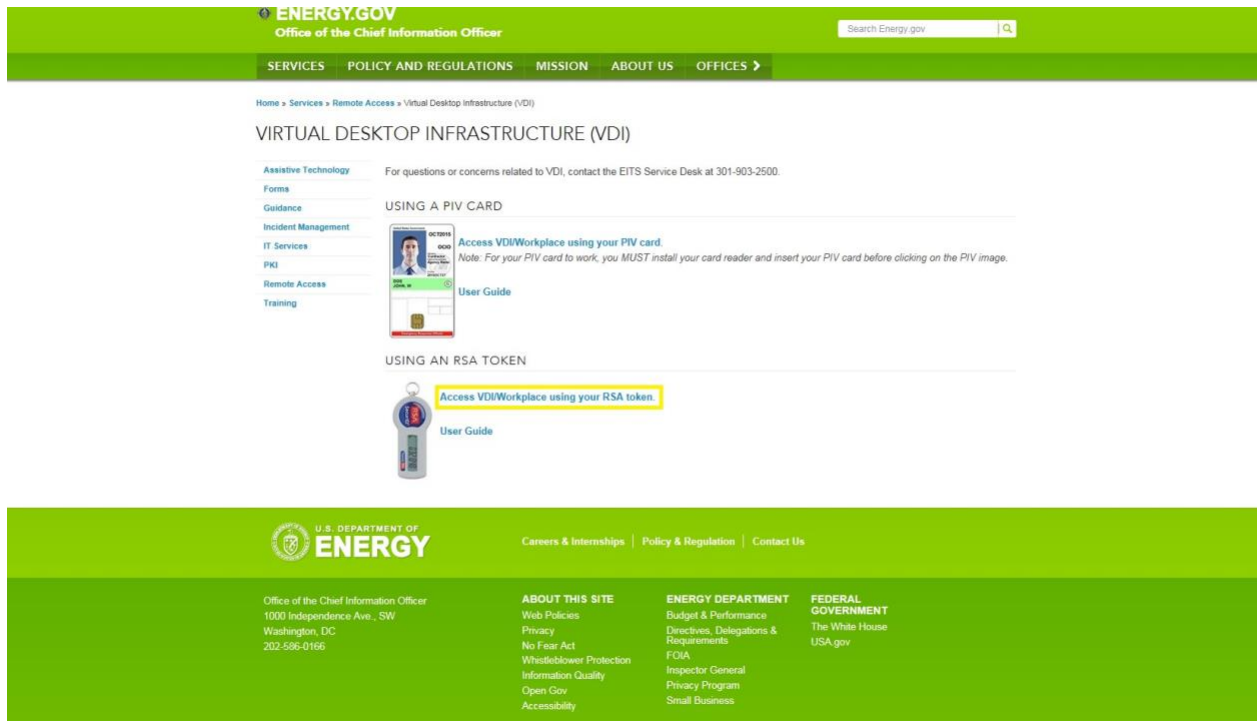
ENERGY.GOV
Office of the Chief Information Officer

Search Energy.gov

SERVICES POLICY AND REGULATIONS MISSION ABOUT US OFFICES ❯

Home » Services » Remote Access » Virtual Desktop Infrastructure (VDI)

VIRTUAL DESKTOP INFRASTRUCTURE (VDI)

Assistive Technology
Forms
Guidance
Incident Management
IT Services
PKI
Remote Access
Training

For questions or concerns related to VDI, contact the EITS Service Desk at 301-903-2500.

USING A PIV CARD

OCT2015
OCIO
DOE
JOHN, W

Access VDI/Workplace using your PIV card.
Note: For your PIV card to work, you MUST install your card reader and insert your PIV card before clicking on the PIV image.

User Guide

USING AN RSA TOKEN

Access VDI/Workplace using your RSA token.

User Guide

U.S. DEPARTMENT OF
ENERGY

Careers & Internships | Policy & Regulation | Contact Us

Office of the Chief Information Officer
1000 Independence Ave., SW
Washington, DC
202-586-0166

ABOUT THIS SITE
Web Policies
Privacy
No Fear Act
Whistleblower Protection
Information Quality
Open Gov
Accessibility

ENERGY DEPARTMENT
Budget & Performance
Directives, Delegations & Requirements
FOIA
Inspector General
Privacy Program
Small Business

FEDERAL GOVERNMENT
The White House
USA.gov